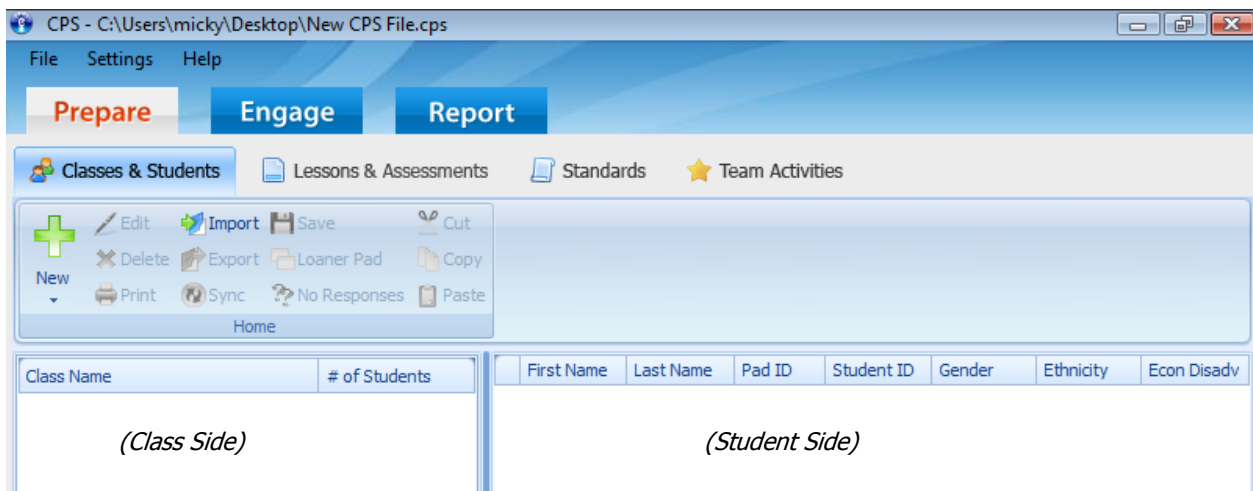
CPS - C:\Users\micky\Desktop\New CPS File.cps

File Settings Help

Prepare Engage Report

Classes & Students Lessons & Assessments Standards Team Activities

New Edit Import Save Cut
Delete Export Loaner Pad Copy
Print Sync No Responses Paste
Home

| Class Name | # of Students |
|---|---|

| | First Name | Last Name | Pad ID | Student ID | Gender | Ethnicity | Econ Disadv |
|---|---|---|---|---|---|---|---|

(Class Side)

(Student Side)